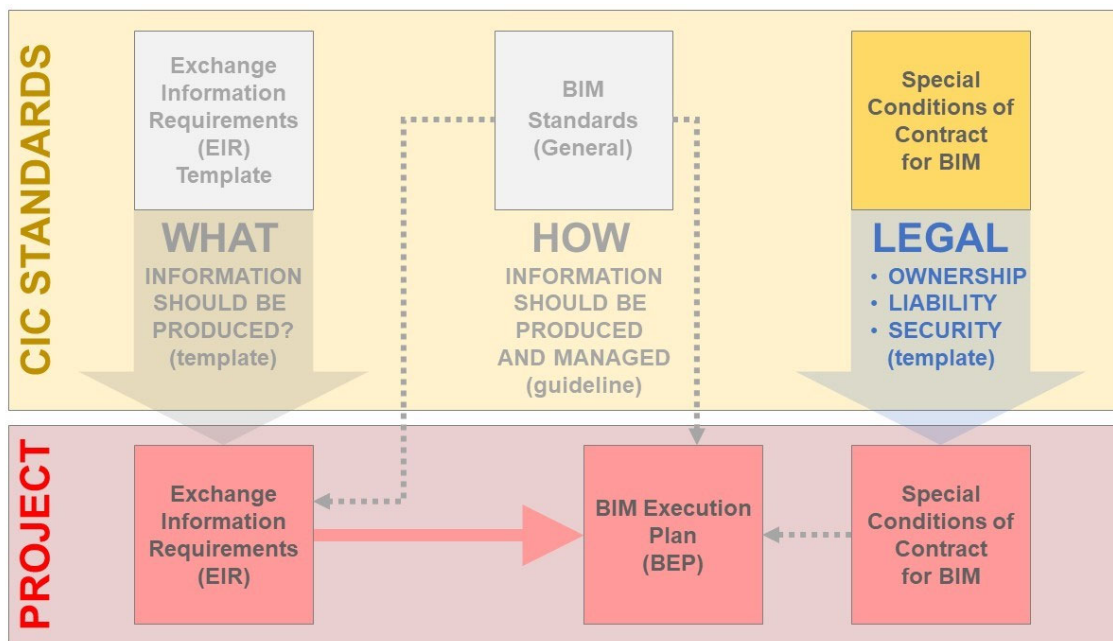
CIC STANDARDS

Exchange Information Requirements (EIR) Template

BIM Standards (General)

Special Conditions of Contract for BIM

WHAT
INFORMATION SHOULD BE PRODUCED? (template)

HOW
INFORMATION SHOULD BE PRODUCED AND MANAGED (guideline)

LEGAL
• OWNERSHIP
• LIABILITY
• SECURITY
(template)

PROJECT

Exchange Information Requirements (EIR)

BIM Execution Plan (BEP)

Special Conditions of Contract for BIM